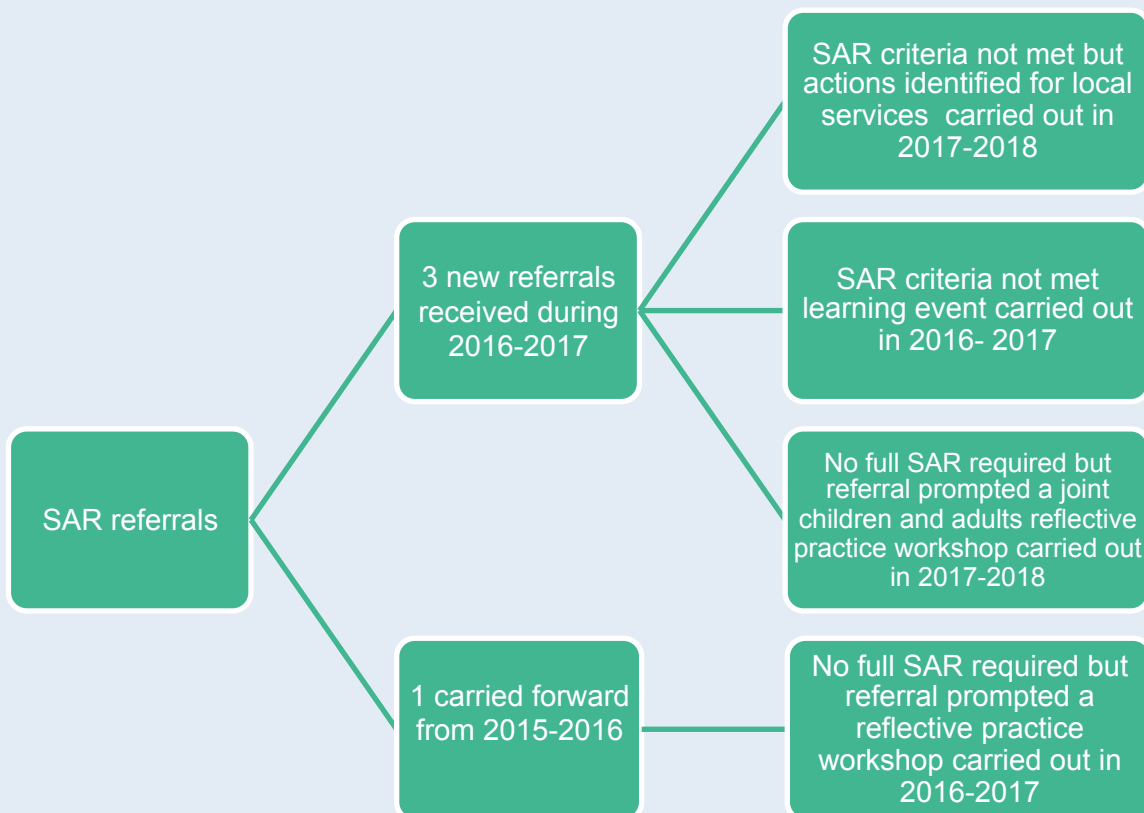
SAR referrals

3 new referrals received during 2016-2017

SAR criteria not met but actions identified for local services carried out in 2017-2018

SAR criteria not met learning event carried out in 2016- 2017

No full SAR required but referral prompted a joint children and adults reflective practice workshop carried out in 2017-2018

1 carried forward from 2015-2016

No full SAR required but referral prompted a reflective practice workshop carried out in 2016-2017